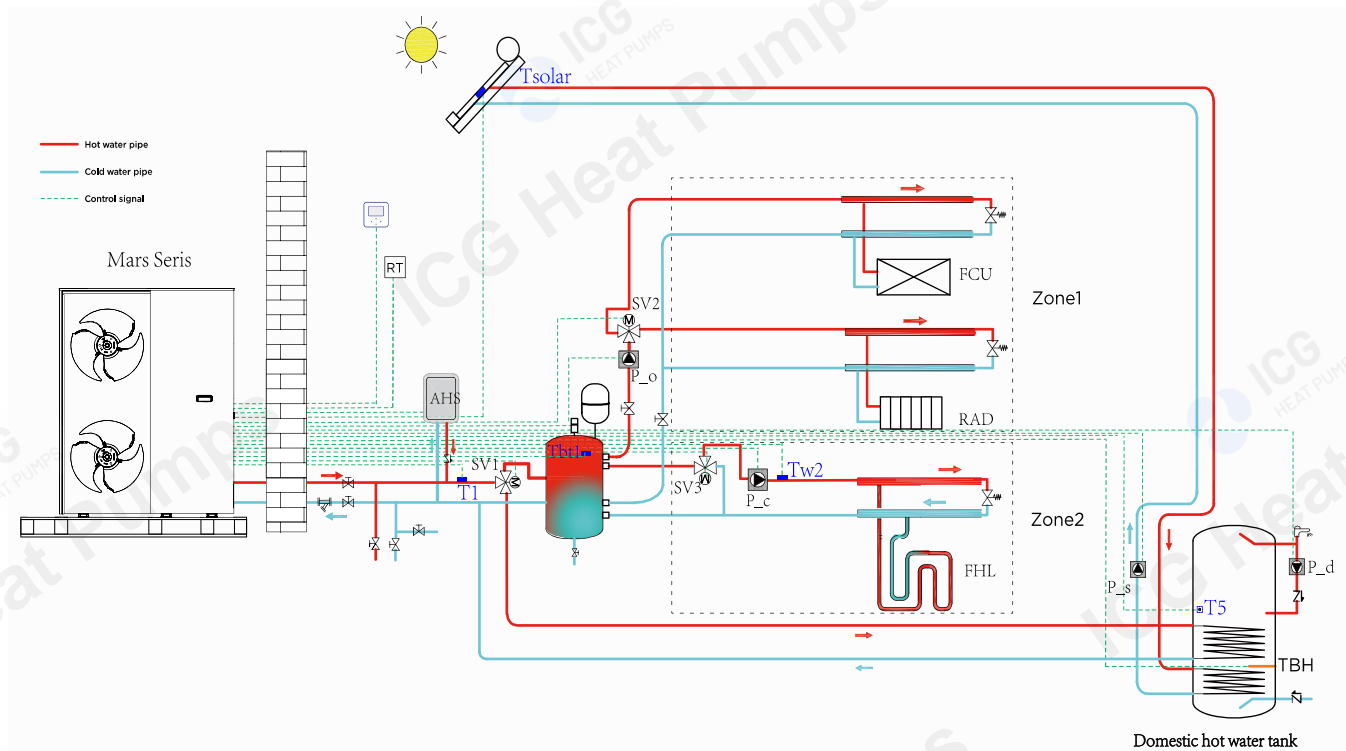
Hot water pipe
Cold water pipe
Control signal

Tsolar

Mars Seris

RT

AHS

SV1

T1

SV2

P_o

Tbt1

SV3

P_c

Tw2

FCU

RAD

FHL

Zone1

Zone2

P_s

T5

TBH

P_d

Domestic hot water tank

ICG HEAT PUMPS
ICG Heat Pumps